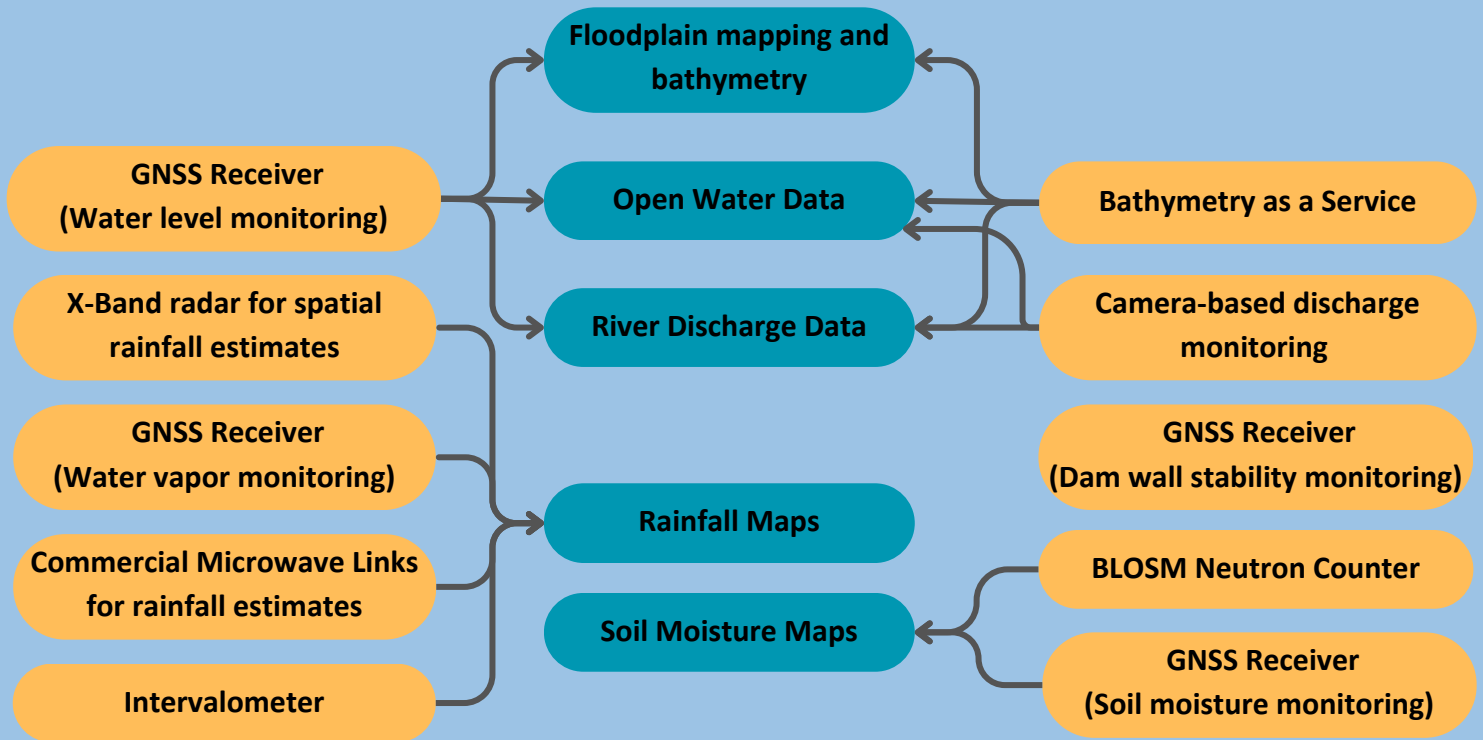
Floodplain mapping and bathymetry

GNSS Receiver (Water level monitoring)

Open Water Data

Bathymetry as a Service

X-Band radar for spatial rainfall estimates

River Discharge Data

Camera-based discharge monitoring

GNSS Receiver (Water vapor monitoring)

GNSS Receiver (Dam wall stability monitoring)

Rainfall Maps

Commercial Microwave Links for rainfall estimates

BLOSM Neutron Counter

Soil Moisture Maps

Intervalometer

GNSS Receiver (Soil moisture monitoring)